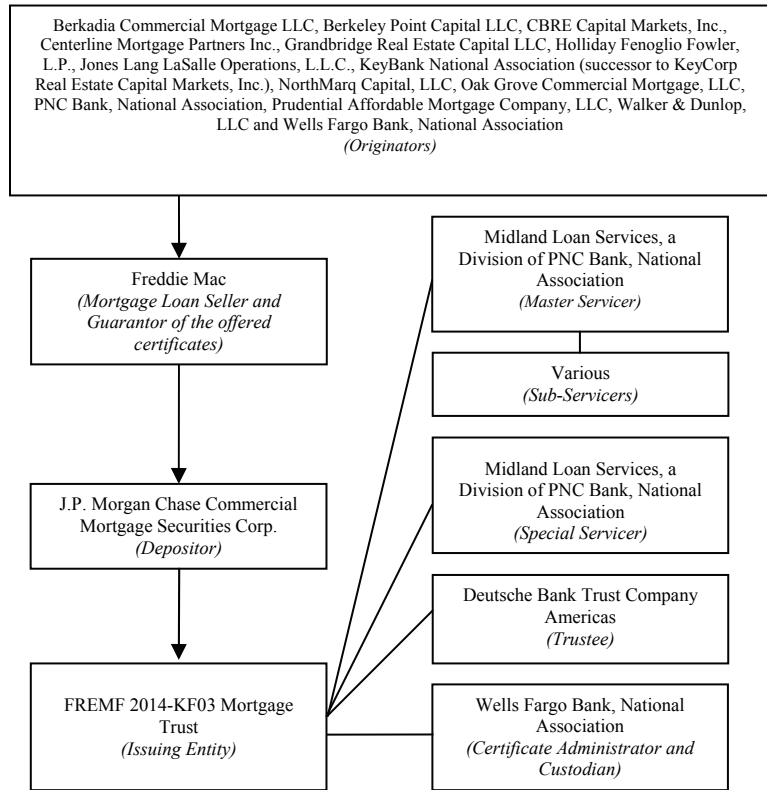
Berkadia Commercial Mortgage LLC, Berkeley Point Capital LLC, CBRE Capital Markets, Inc., Centerline Mortgage Partners Inc., Grandbridge Real Estate Capital LLC, Holliday Fenoglio Fowler, L.P., Jones Lang LaSalle Operations, L.L.C., KeyBank National Association (successor to KeyCorp Real Estate Capital Markets, Inc.), NorthMarq Capital, LLC, Oak Grove Commercial Mortgage, LLC, PNC Bank, National Association, Prudential Affordable Mortgage Company, LLC, Walker & Dunlop, LLC and Wells Fargo Bank, National Association
(Originators)

Freddie Mac
(Mortgage Loan Seller and Guarantor of the offered certificates)

J.P. Morgan Chase Commercial Mortgage Securities Corp.
(Depositor)

FREMF 2014-KF03 Mortgage Trust
(Issuing Entity)

Midland Loan Services, a Division of PNC Bank, National Association
(Master Servicer)

Various
(Sub-Servicers)

Midland Loan Services, a Division of PNC Bank, National Association
(Special Servicer)

Deutsche Bank Trust Company Americas
(Trustee)

Wells Fargo Bank, National Association
(Certificate Administrator and Custodian)